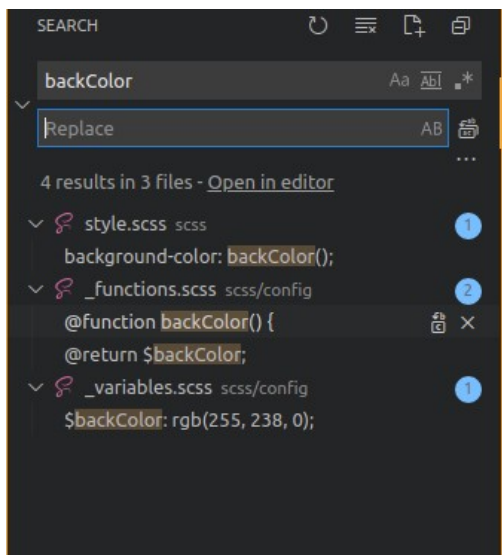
SEARCH

backColor

Aa Abl .*

Replace

AB

...

4 results in 3 files - Open in editor

style.scss scss

1

background-color: backColor();

_functions.scss scss/config

2

@function backColor() {

×

@return $backColor;

_variables.scss scss/config

1

$backColor: rgb(255, 238, 0);